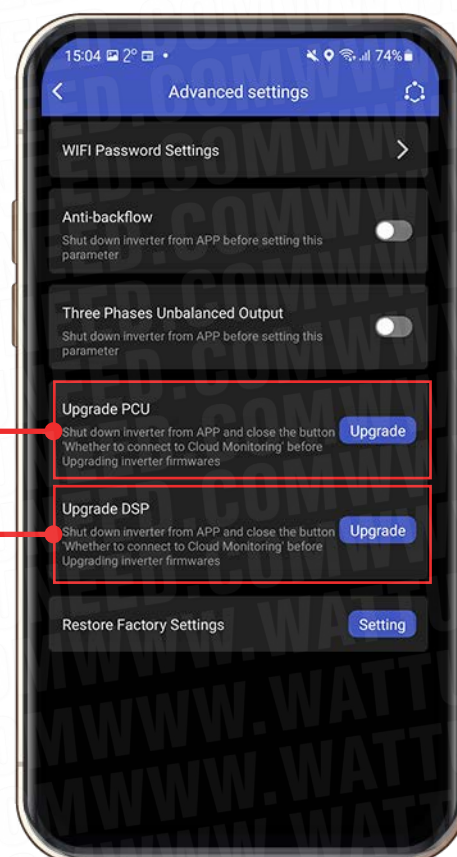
15:04 2° 74%

Advanced settings

WIFI Password Settings

Anti-backflow
Shut down inverter from APP before setting this parameter

Three Phases Unbalanced Output
Shut down inverter from APP before setting this parameter

Upgrade PCU
Shut down inverter from APP and close the button 'Whether to connect to Cloud Monitoring' before Upgrading inverter firmwares
Upgrade

Upgrade DSP
Shut down inverter from APP and close the button 'Whether to connect to Cloud Monitoring' before Upgrading inverter firmwares
Upgrade

Restore Factory Settings
Setting

WWW.WATT